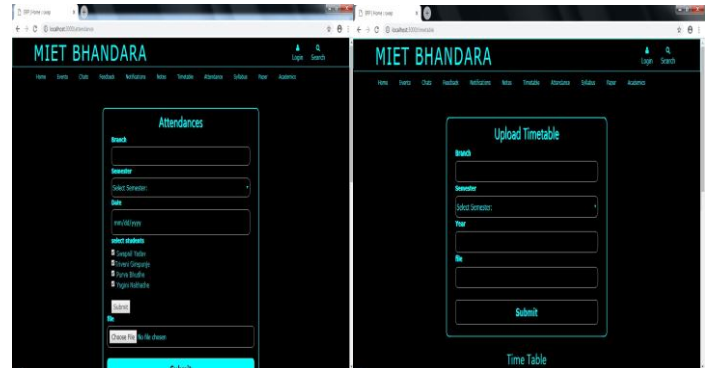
MIET BHANDARA

Login Search

Home Events Chats Feedback Notifications Notes Timetable Attendance Syllabus Paper Academics

Attendances

Branch

Semester

Select Semester:

Date

mm/dd/yyyy

select students

Swapnil Yadav
Shivani Simparaje
Purva Bhadhe
Yugan Nathadhe

Submit

file

Choose File No file chosen

Submit

MIET BHANDARA

Login Search

Home Events Chats Feedback Notifications Notes Timetable Attendance Syllabus Paper Academics

Upload Timetable

Branch

Semester

Select Semester:

Year

file

Submit

Time Table